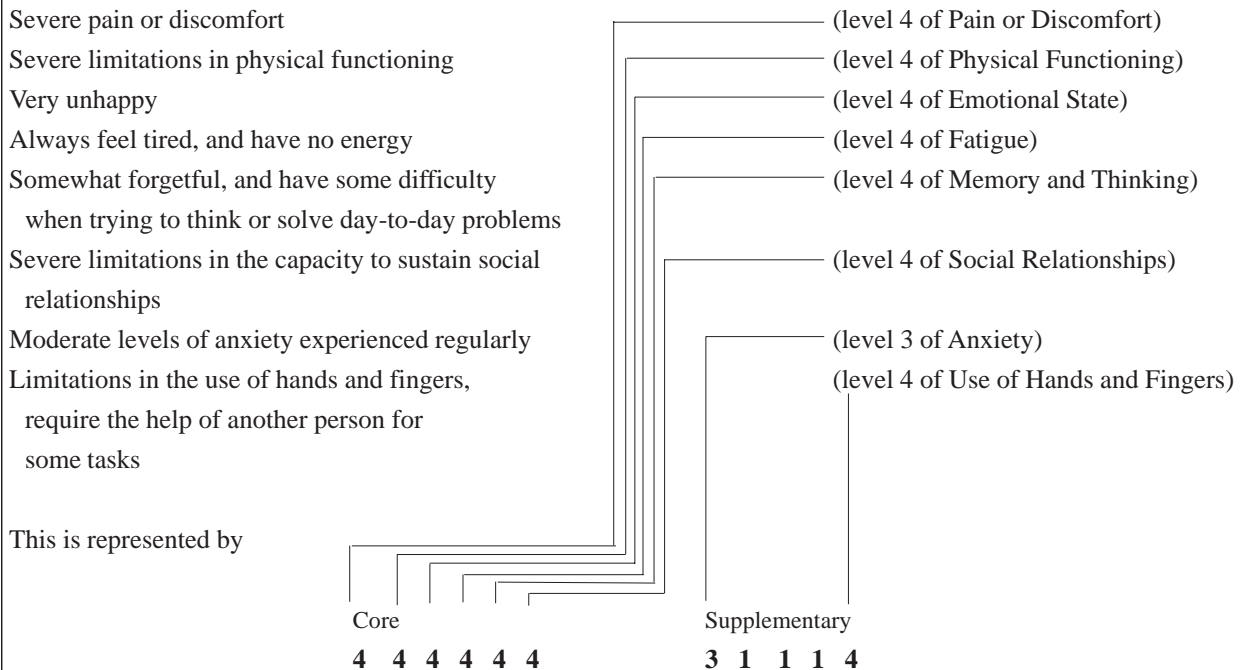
Severe pain or discomfort (level 4 of Pain or Discomfort)
Severe limitations in physical functioning (level 4 of Physical Functioning)
Very unhappy (level 4 of Emotional State)
Always feel tired, and have no energy (level 4 of Fatigue)
Somewhat forgetful, and have some difficulty when trying to think or solve day-to-day problems (level 4 of Memory and Thinking)
Severe limitations in the capacity to sustain social relationships (level 4 of Social Relationships)
Moderate levels of anxiety experienced regularly (level 3 of Anxiety)
Limitations in the use of hands and fingers, require the help of another person for some tasks (level 4 of Use of Hands and Fingers)

This is represented by

Core
4 4 4 4 4 4

Supplementary
3 1 1 1 4